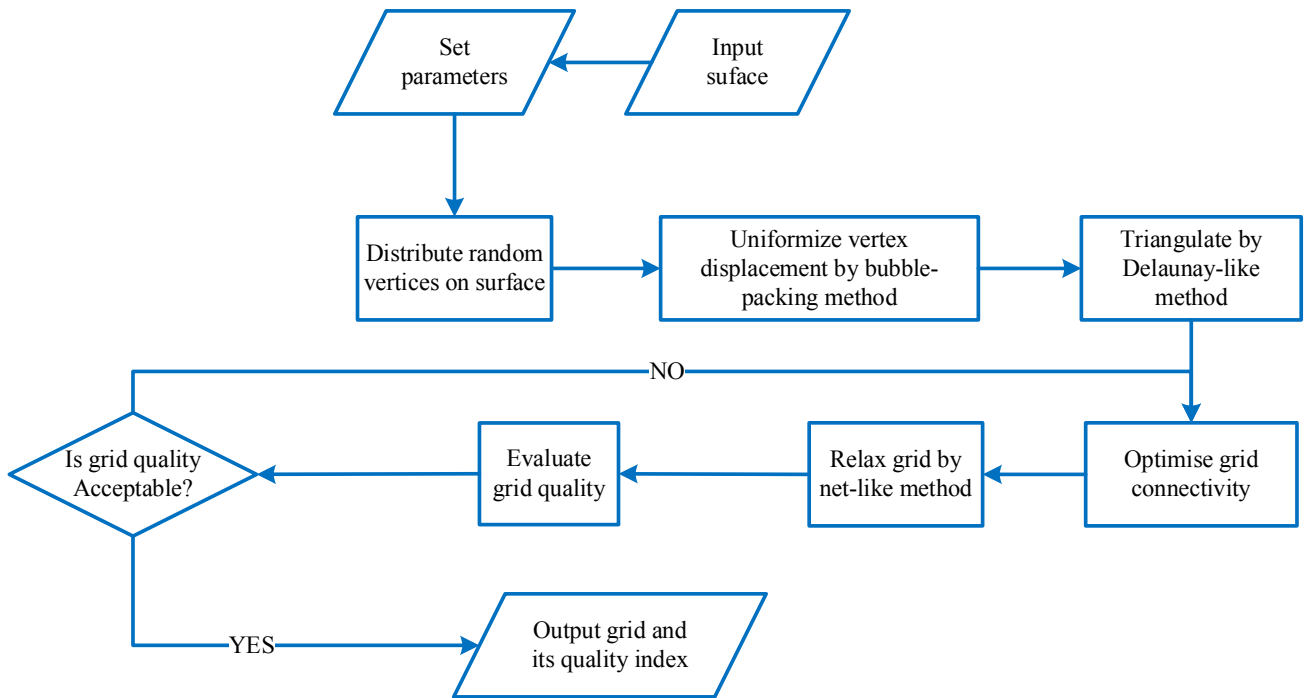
Set parameters

Input suface

Distribute random vertices on surface

Uniformize vertex displacement by bubble-packing method

Triangulate by Delaunay-like method

NO

Is grid quality Acceptable?

Evaluate grid quality

Relax grid by net-like method

Optimise grid connectivity

YES

Output grid and its quality index